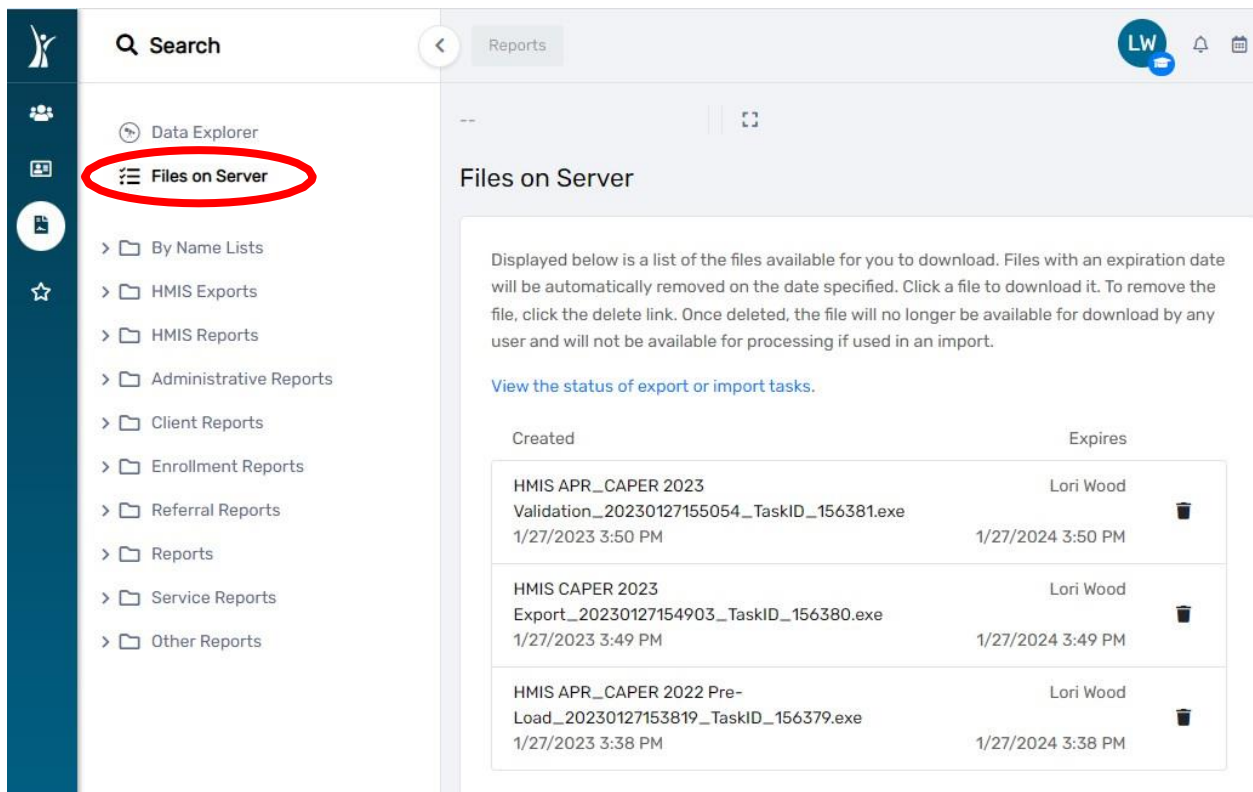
Search

Reports

LW

Data Explorer
Files on Server

By Name Lists
HMIS Exports
HMIS Reports
Administrative Reports
Client Reports
Enrollment Reports
Referral Reports
Reports
Service Reports
Other Reports

--

Files on Server

Displayed below is a list of the files available for you to download. Files with an expiration date will be automatically removed on the date specified. Click a file to download it. To remove the file, click the delete link. Once deleted, the file will no longer be available for download by any user and will not be available for processing if used in an import.

View the status of export or import tasks.

| Created | Expires |
|---|---|
| HMIS APR_CAPER 2023 Validation_20230127155054_TaskID_156381.exe 1/27/2023 3:50 PM | Lori Wood 1/27/2024 3:50 PM |
| HMIS CAPER 2023 Export_20230127154903_TaskID_156380.exe 1/27/2023 3:49 PM | Lori Wood 1/27/2024 3:49 PM |
| HMIS APR_CAPER 2022 Pre-Load_20230127153819_TaskID_156379.exe 1/27/2023 3:38 PM | Lori Wood 1/27/2024 3:38 PM |